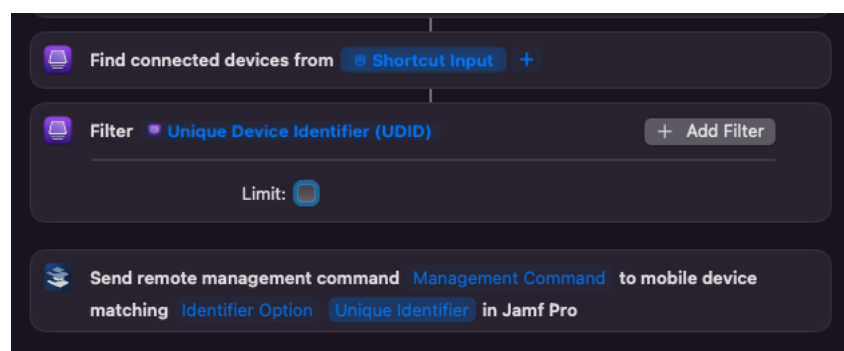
Find connected devices from Shortcut Input +

Filter Unique Device Identifier (UDID)

+ Add Filter

Limit:

Send remote management command Management Command to mobile device matching Identifier Option Unique Identifier in Jamf Pro